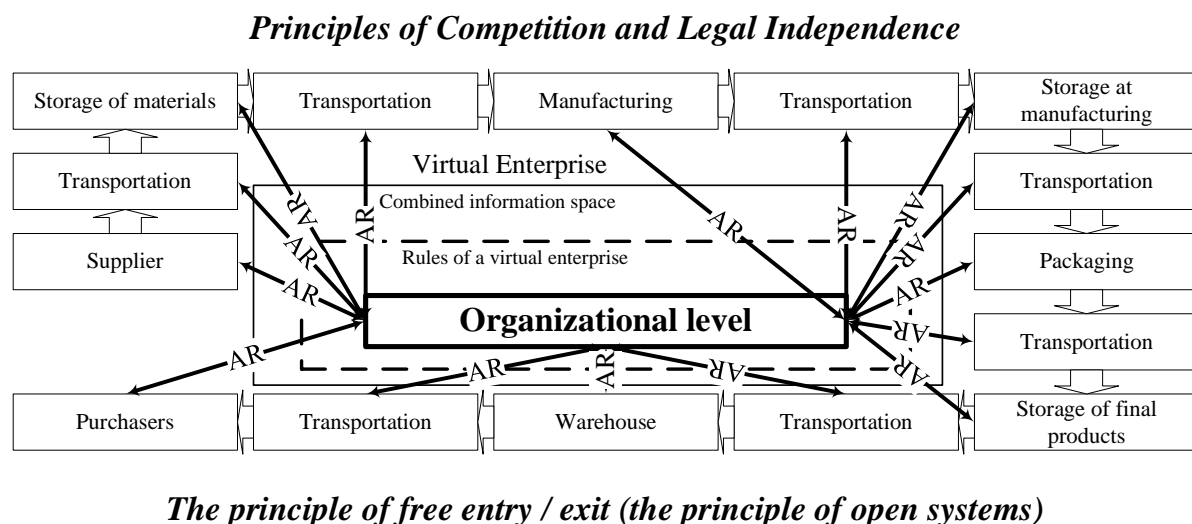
Principles of Competition and Legal Independence

Storage of materials

Transportation

Manufacturing

Transportation

Storage at manufacturing

Transportation

Virtual Enterprise

Combined information space

Transportation

Supplier

Rules of a virtual enterprise

Packaging

Organizational level

Transportation

Purchasers

Transportation

Warehouse

Transportation

Storage of final products

AR AR AR AR AR AR AR AR AR AR AR AR AR AR AR AR

The principle of free entry / exit (the principle of open systems)